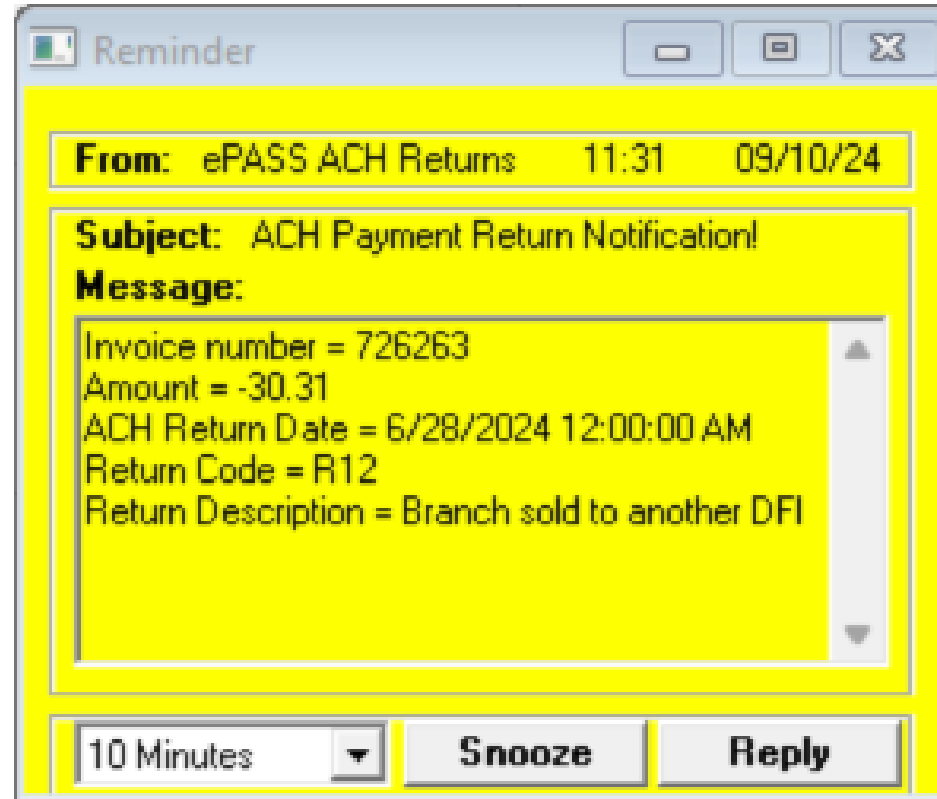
Reminder

From: ePASS ACH Returns 11:31 09/10/24

Subject: ACH Payment Return Notification!

Message:

Invoice number = 726263
Amount = -30.31
ACH Return Date = 6/28/2024 12:00:00 AM
Return Code = R12
Return Description = Branch sold to another DFI

10 Minutes

Snooze

Reply